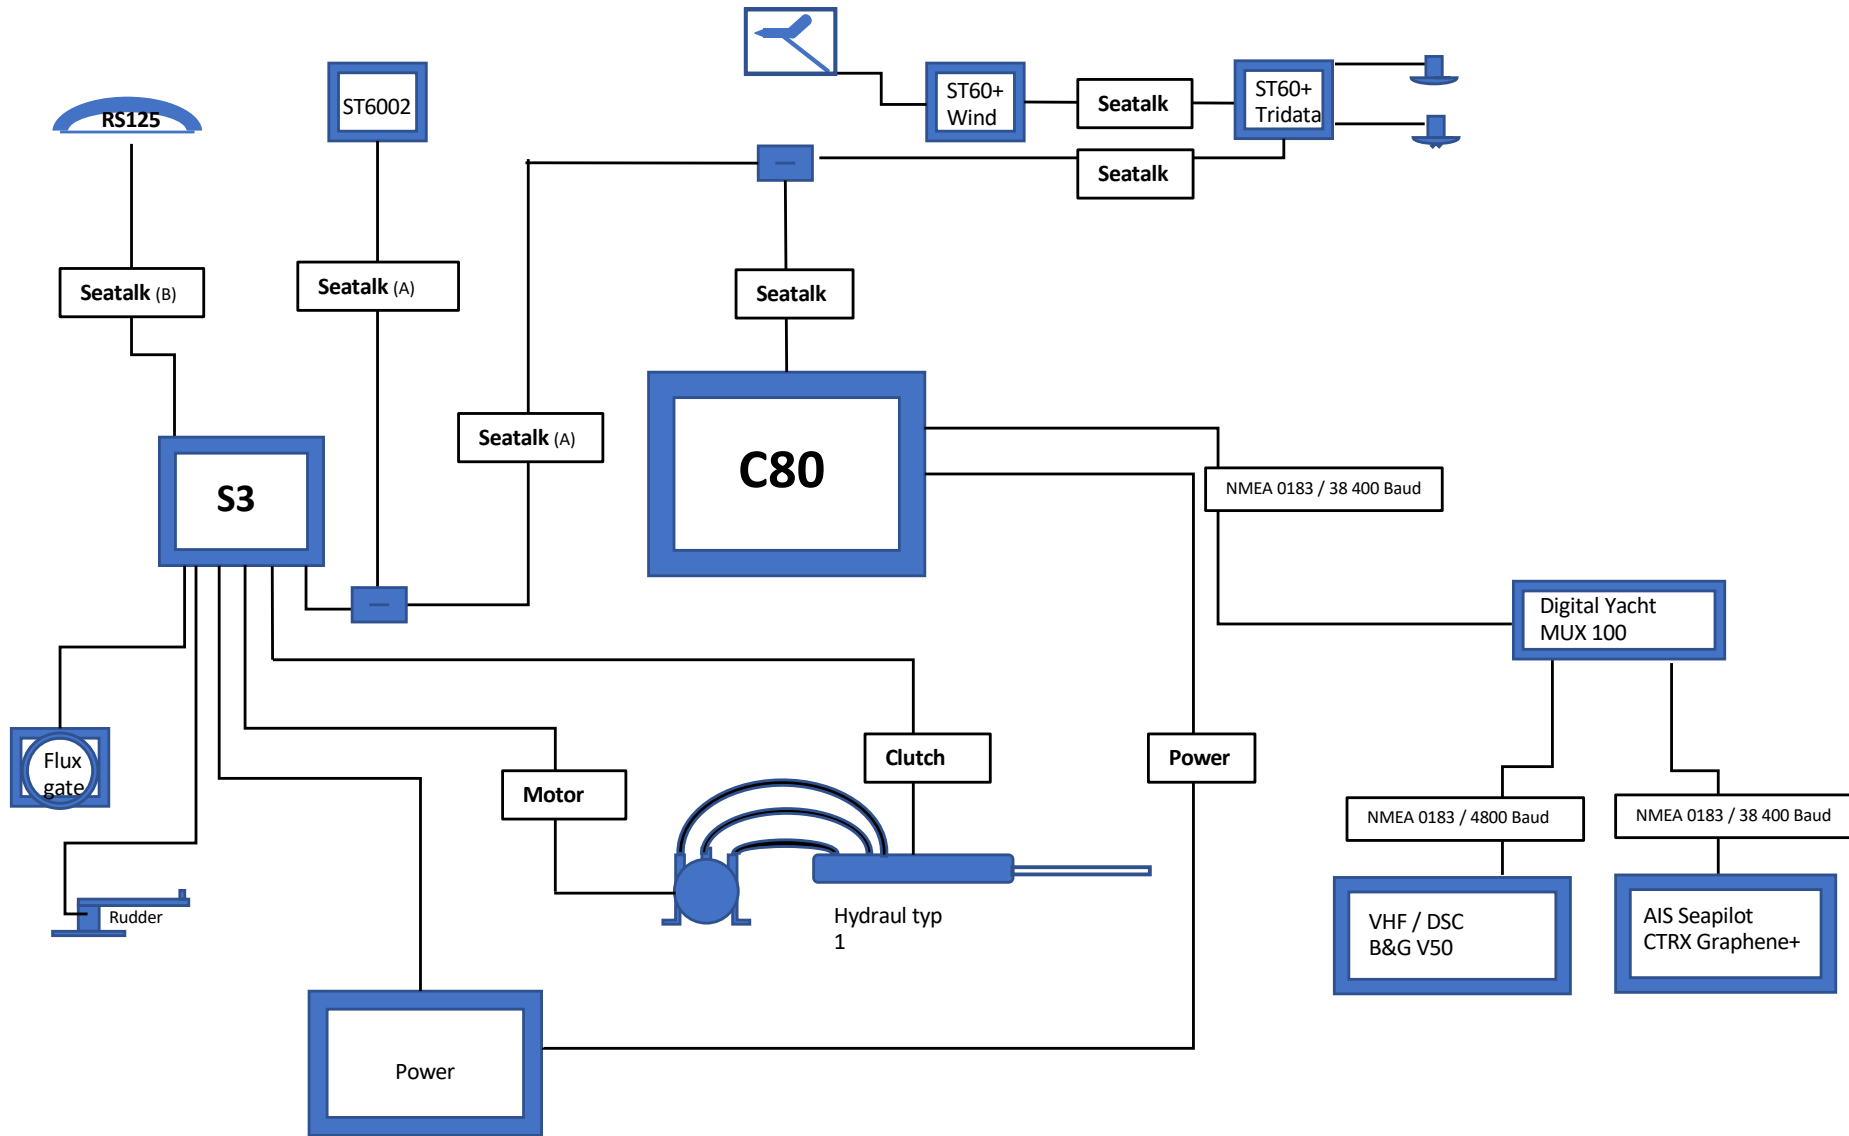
RS125

ST6002

ST60+ Wind

Seatalk

ST60+ Tridata

Seatalk

Seatalk (B)

Seatalk (A)

Seatalk

Seatalk (A)

S3

C80

NMEA 0183 / 38 400 Baud

Digital Yacht MUX 100

Flux gate

Clutch

Power

Motor

NMEA 0183 / 4800 Baud

NMEA 0183 / 38 400 Baud

Rudder

Hydraul typ 1

VHF / DSC B&G V50

AIS Seapilot CTRX Graphene+

Power